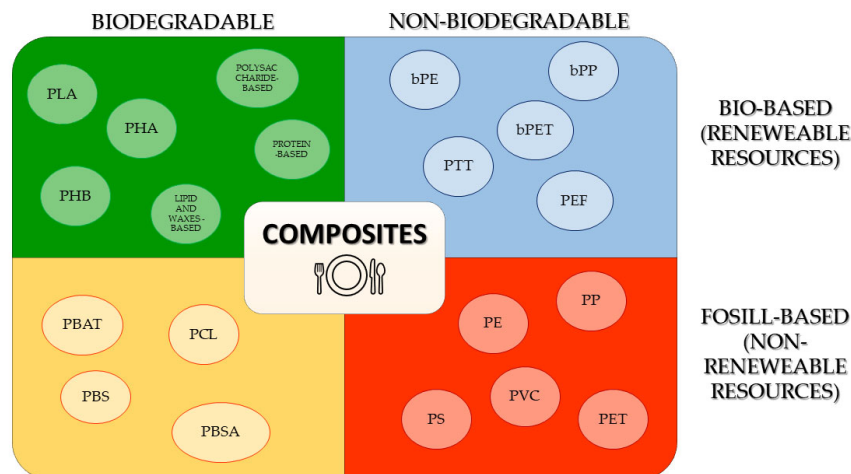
BIODEGRADABLE

NON-BIODEGRADABLE

PLA

POLYSACCHARIDE-BASED

PHA

PROTEIN-BASED

PHB

LIPID AND WAXES-BASED

bPE

bPP

bPET

PTT

PEF

BIO-BASED (RENEWEABLE RESOURCES)

COMPOSITES

PBAT

PCL

PBS

PBSA

PE

PP

PVC

PS

PET

FOSILL-BASED (NON-RENEWEABLE RESOURCES)